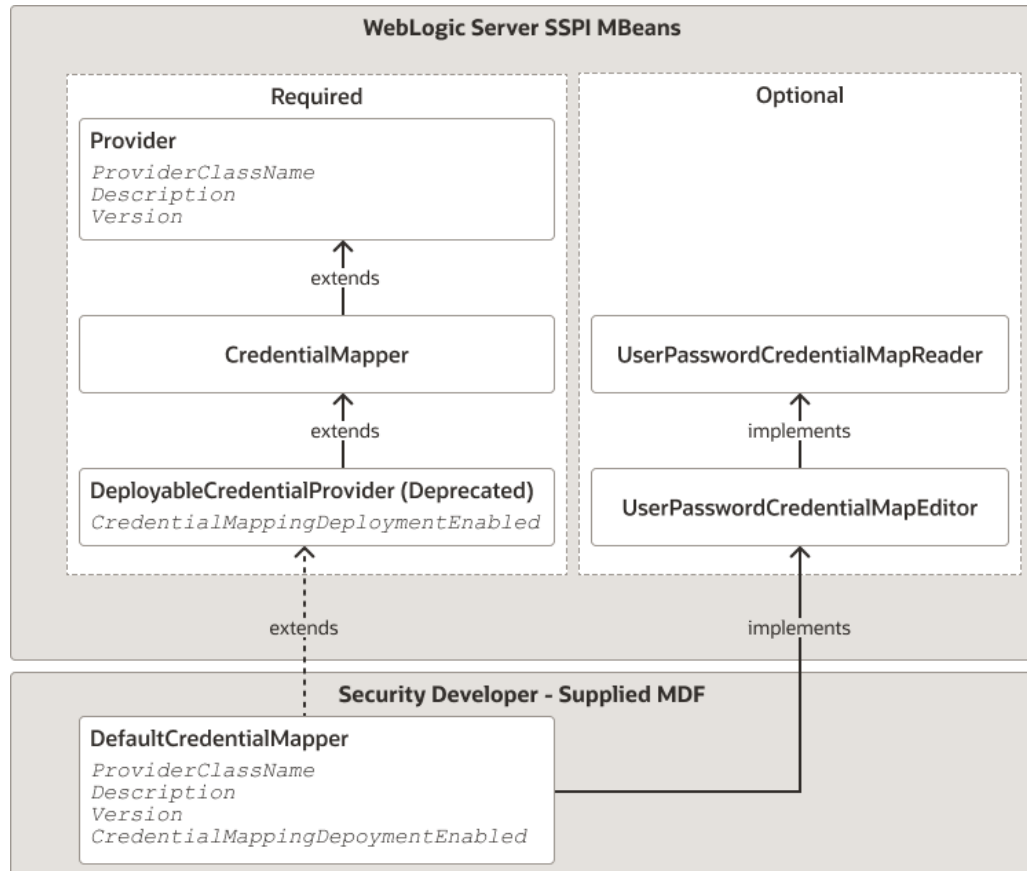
WebLogic Server SSPI MBeans

Required

Provider
ProviderClassName
Description
Version

extends

CredentialMapper

extends

DeployableCredentialProvider (Deprecated)
CredentialMappingDeploymentEnabled

Optional

UserPasswordCredentialMapReader

implements

UserPasswordCredentialMapEditor

extends

implements

Security Developer - Supplied MDF

DefaultCredentialMapper
ProviderClassName
Description
Version
CredentialMappingDepoymentEnabled